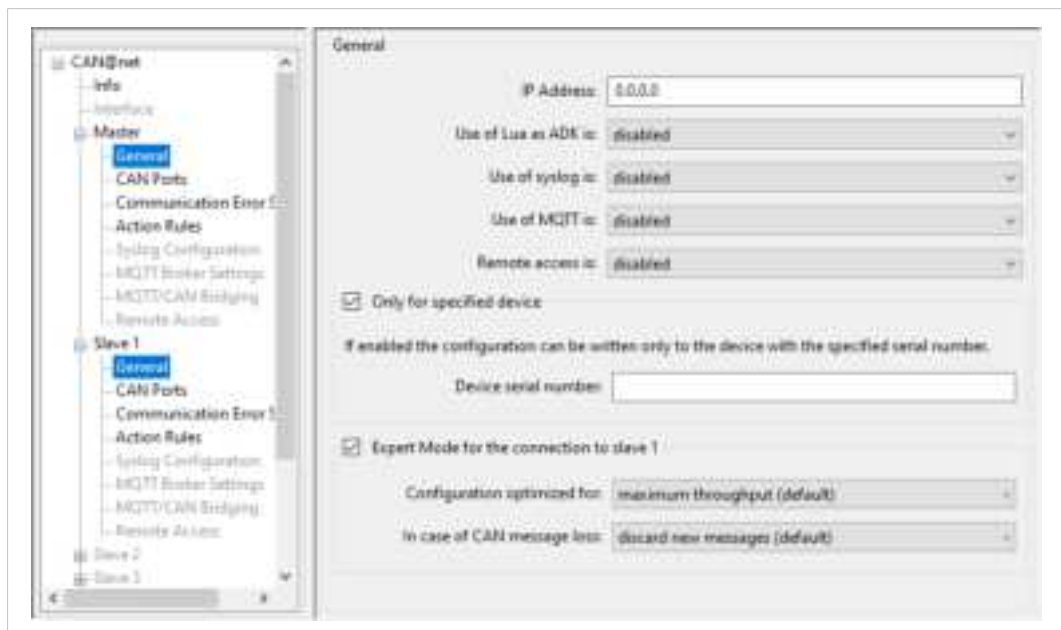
CAN@net
Info
Interface
Master
General
CAN Ports
Communication Error S
Action Rules
Syslog Configuration
MQTT Broker Settings
MQTT/CAN Bridging
Remote Access
Slave 1
General
CAN Ports
Communication Error S
Action Rules
Syslog Configuration
MQTT Broker Settings
MQTT/CAN Bridging
Remote Access
Slave 2
Slave 3

General

IP Address: 0.0.0.0

Use of Lua as ADK is: disabled

Use of syslog is: disabled

Use of MQTT is: disabled

Remote access is: disabled

Only for specified device

If enabled the configuration can be written only to the device with the specified serial number.

Device serial number:

Expert Mode for the connection to slave 1

Configuration optimized for: maximum throughput (default)

In case of CAN message loss: discard new messages (default)